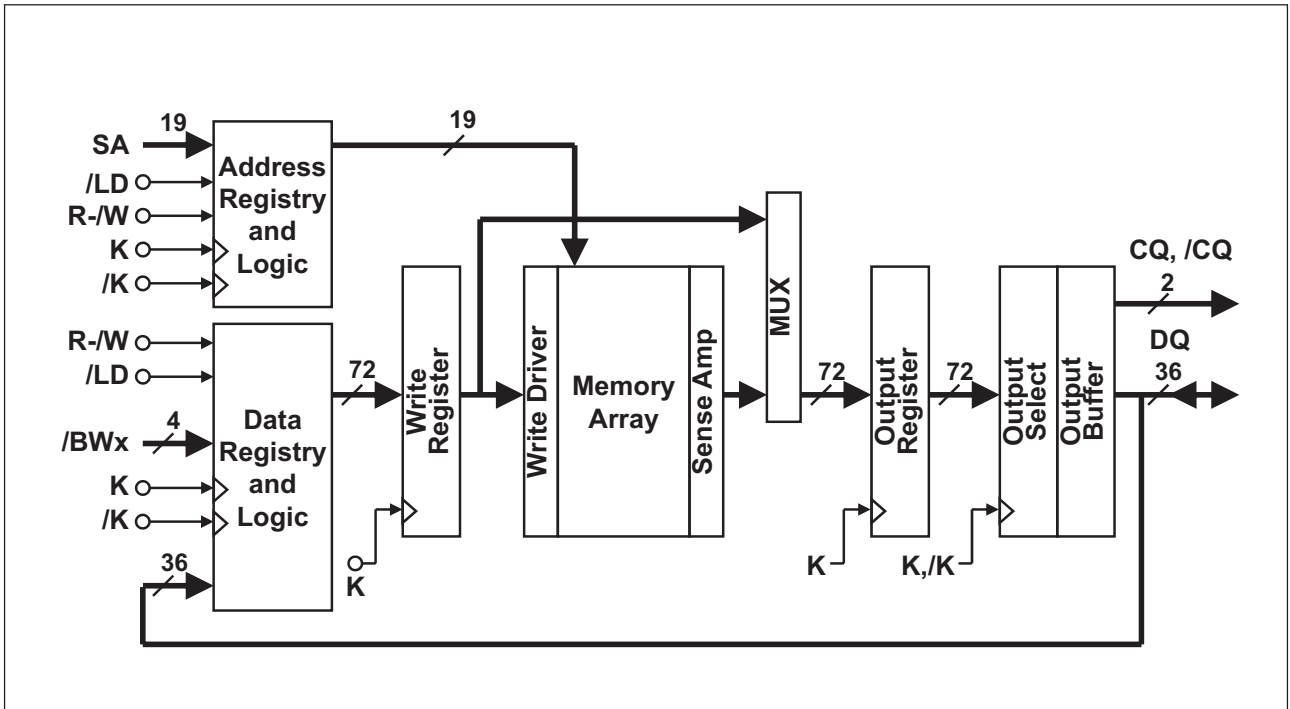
19
SA
/LD
R-/W
K
/K
Address Registry and Logic
19
MUX
CQ, /CQ
2
R-/W
/LD
72
Write Register
Write Driver
Memory Array
Sense Amp
72
Output Register
72
Output Select
Output Buffer
DQ
36
4
/BWx
Data Registry and Logic
K
/K
36
K
K
K,/K